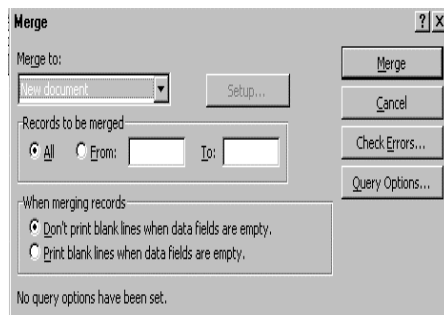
Merge

?

X

Merge to:

New document

Setup...

Records to be merged

All

From:

To:

When merging records

Don't print blank lines when data fields are empty.

Print blank lines when data fields are empty.

No query options have been set.

Merge

Cancel

Check Errors...

Query Options...